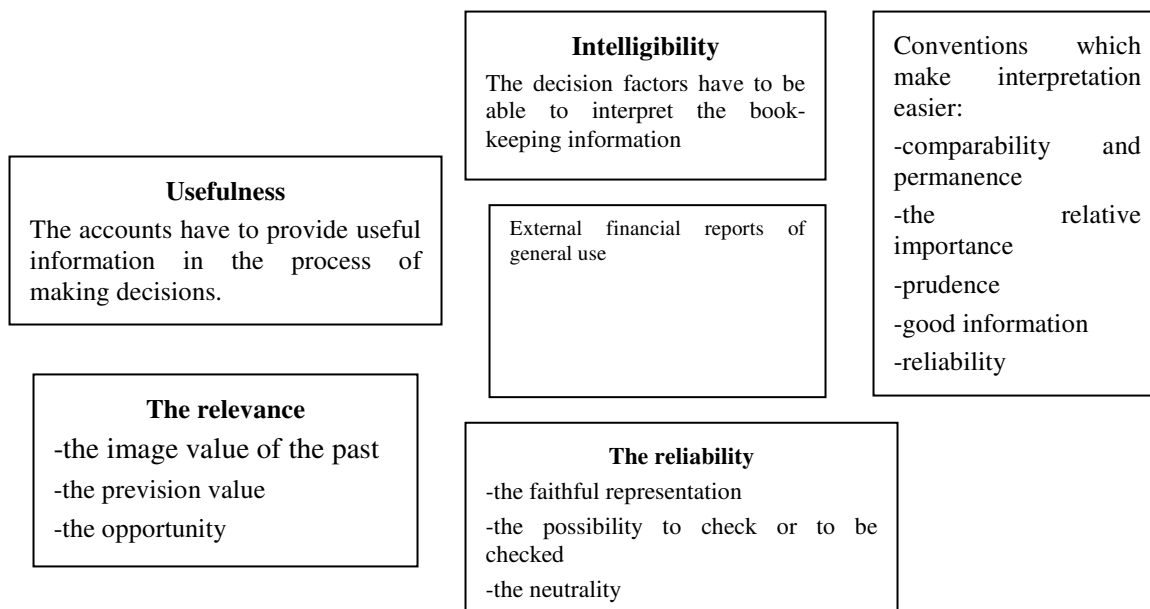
Intelligibility

The decision factors have to be able to interpret the bookkeeping information

Conventions which make interpretation easier:
-comparability and permanence
-the relative importance
-prudence
-good information
-reliability

Usefulness

The accounts have to provide useful information in the process of making decisions.

External financial reports of general use

The relevance
-the image value of the past
-the prevision value
-the opportunity

The reliability
-the faithful representation
-the possibility to check or to be checked
-the neutrality